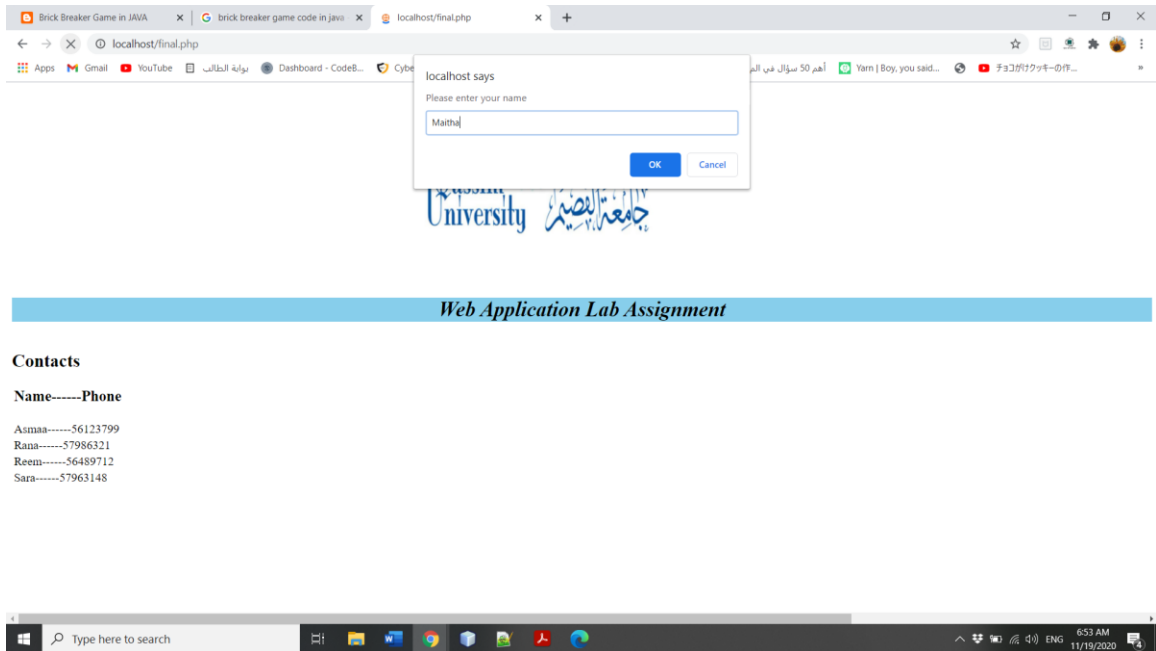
Brick Breaker Game in JAVA ×
brick breaker game code in java ×
localhost/final.php ×
+

localhost/final.php

Apps Gmail YouTube بوابة الطالب Dashboard - CodeB... Cybe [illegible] أهم 50 سؤال في الم Yarn | Boy, you said... チョコがけクッキーの作...

localhost says
Please enter your name
Maitha
OK Cancel

University جامعة القصيم

Web Application Lab Assignment

Contacts

Name------Phone

Asmaa------56123799
Rana------57986321
Reem------56489712
Sara------57963148

Type here to search
ENG 6:53 AM 11/19/2020